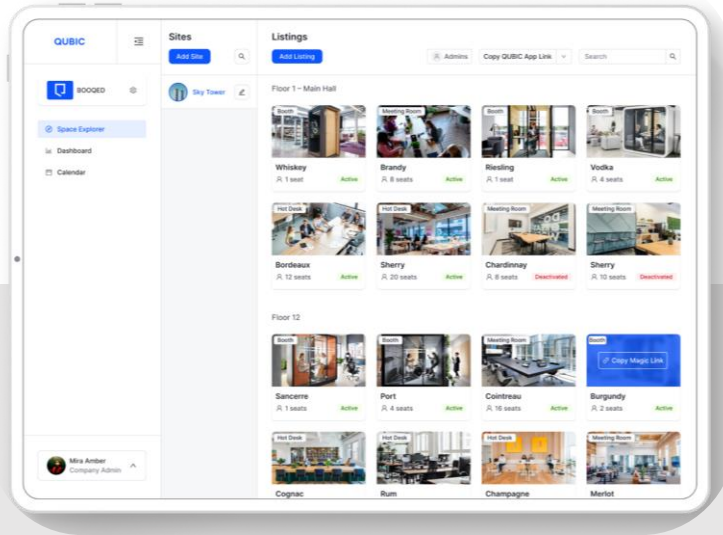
QUBIC

BOOQED

Space Explorer
Dashboard
Calendar

Mira Amber
Company Admin

Sites
Add Site
Sky Tower

Listings
Add Listing
Admins
Copy QUBIC App Link
Search

Floor 1 – Main Hall

Booth
Whiskey
1 seat
Active

Meeting Room
Brandy
8 seats
Active

Booth
Riesling
1 seat
Active

Booth
Vodka
4 seats
Active

Hot Desk
Bordeaux
12 seats
Active

Hot Desk
Sherry
20 seats
Active

Meeting Room
Chardinnay
8 seats
Deactivated

Meeting Room
Sherry
10 seats
Deactivated

Floor 12

Booth
Sancerre
1 seats
Active

Booth
Port
4 seats
Active

Meeting Room
Cointreau
16 seats
Active

Booth
Copy Magic Link
Burgundy
2 seats
Active

Hot Desk
Cognac

Hot Desk
Rum

Hot Desk
Champagne

Meeting Room
Merlot